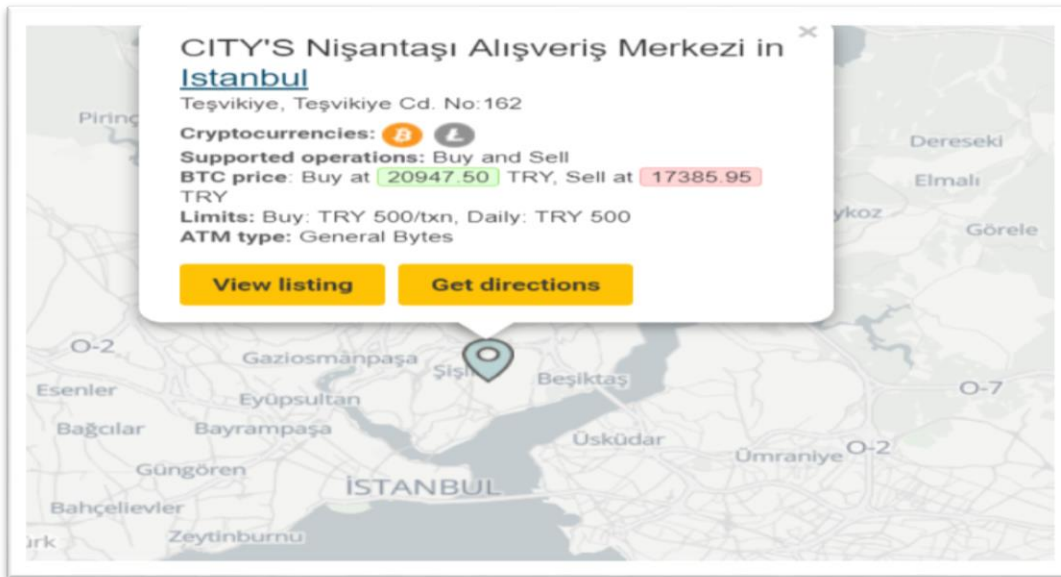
×
CITY'S Nişantaşı Alışveriş Merkezi in Istanbul
Teşvikiye, Teşvikiye Cd. No:162
Cryptocurrencies:
Supported operations: Buy and Sell
BTC price: Buy at 20947.50 TRY, Sell at 17385.95 TRY
Limits: Buy: TRY 500/txn, Daily: TRY 500
ATM type: General Bytes

View listing
Get directions

Pirinç
Dereseki
Elmalı
ykoz
Görele
O-2
Gaziosmanpaşa
Şişli
Beşiktaş
Esenler
Eyüpsultan
O-7
Bağcılar
Bayrampaşa
Üsküdar
Ümraniye
O-2
Güngören
İSTANBUL
Bahçelievler
Zeytinburnu
ürk